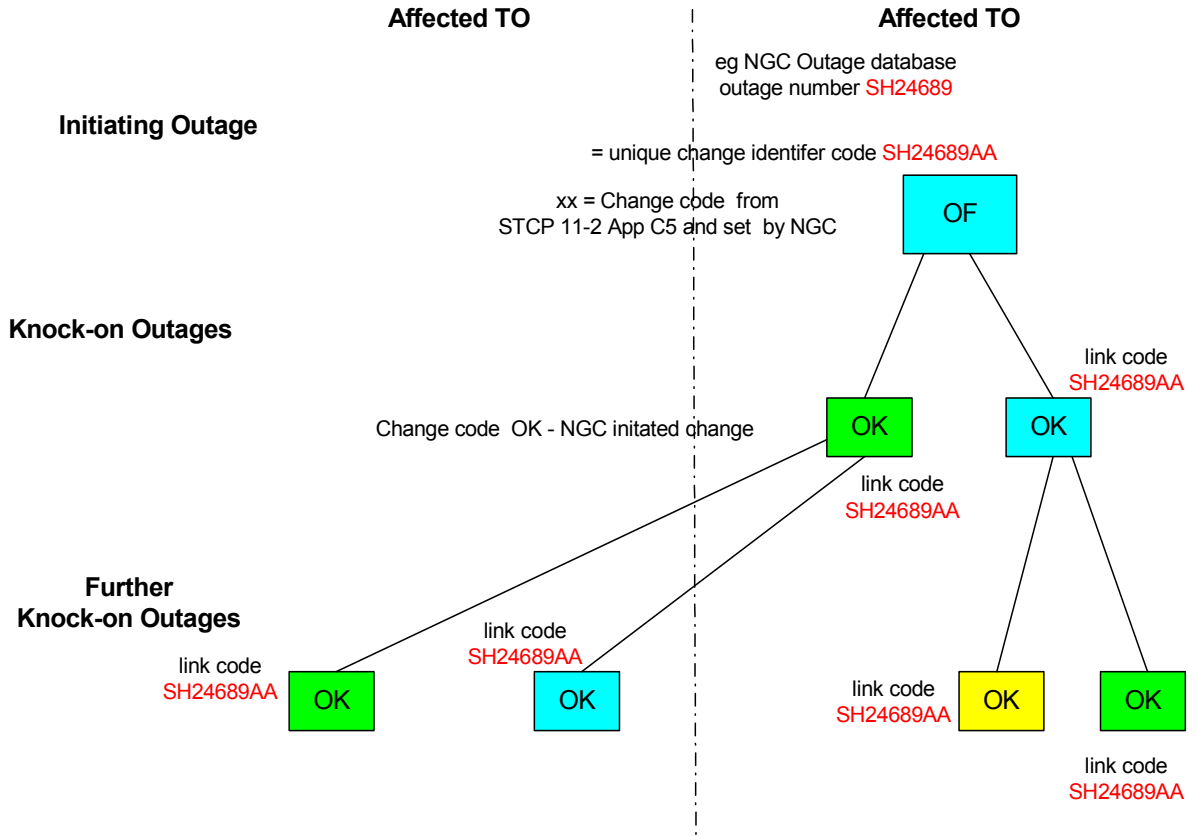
Affected TO

Affected TO

eg NGC Outage database outage number SH24689

Initiating Outage

= unique change identifer code SH24689AA

xx = Change code from STCP 11-2 App C5 and set by NGC

OF

Knock-on Outages

link code SH24689AA

Change code OK - NGC initated change

OK

OK

link code SH24689AA

Further Knock-on Outages

link code SH24689AA

link code SH24689AA

OK

OK

link code SH24689AA

OK

OK

link code SH24689AA